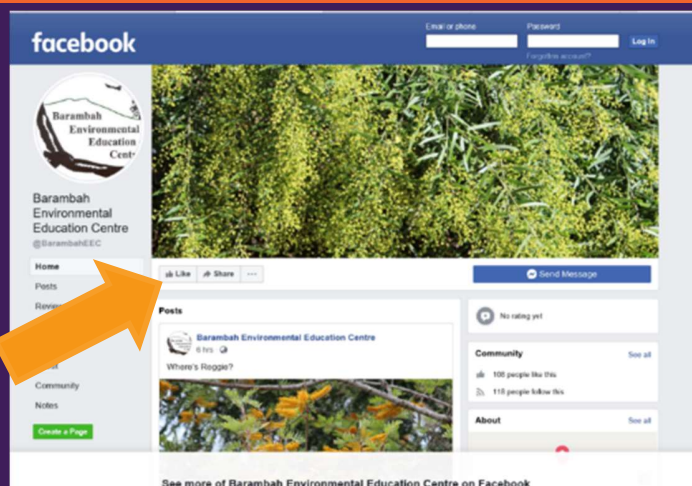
facebook

Email or phone
Password
Log In
Forgotten account?

Barambah Environmental Education Cent

Barambah Environmental Education Centre
@BarambahEEC

Home
Posts
Revie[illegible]
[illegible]
Community
Notes
Create a Page

Like
Share
...
Send Message

Posts

Barambah Environmental Education Centre
6 hrs

Where's Reggie?

No rating yet

Community
See all
106 people like this
110 people follow this

About
See all

See more of Barambah Environmental Education Centre on Facebook